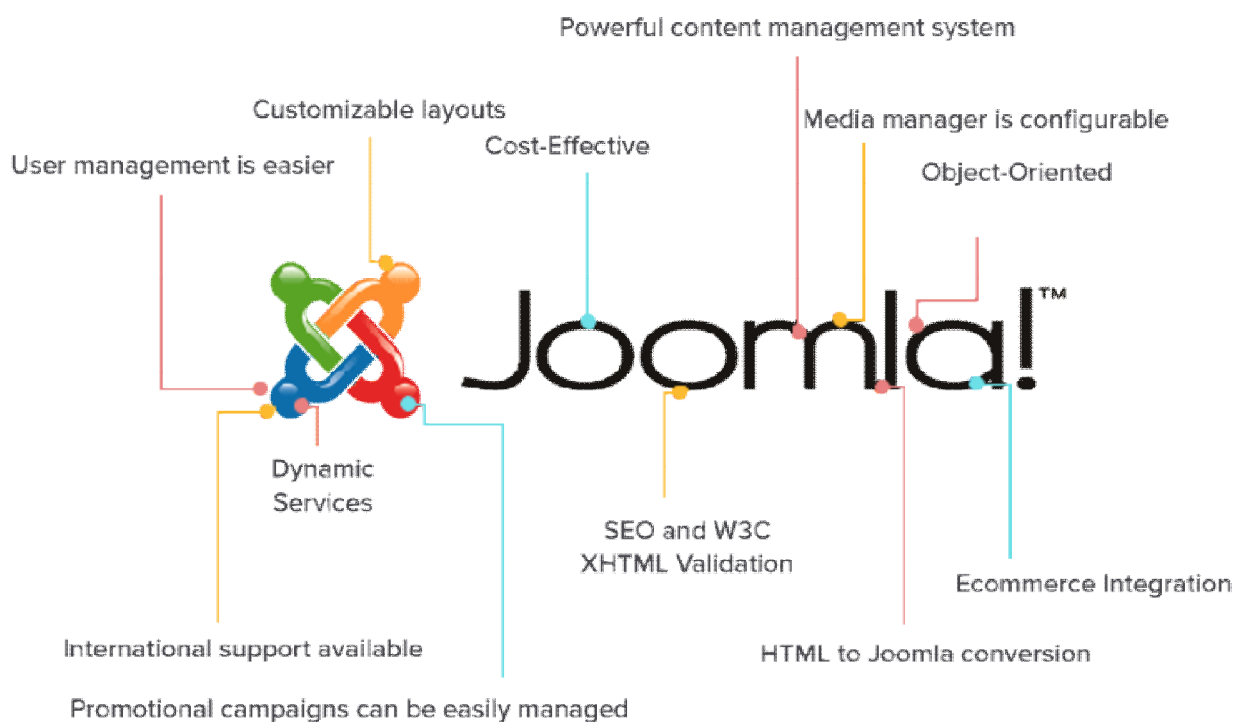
Powerful content management system

Customizable layouts

Media manager is configurable

Cost-Effective

User management is easier

Object-Oriented

Joomla!™

Dynamic Services

SEO and W3C XHTML Validation

Ecommerce Integration

International support available

HTML to Joomla conversion

Promotional campaigns can be easily managed